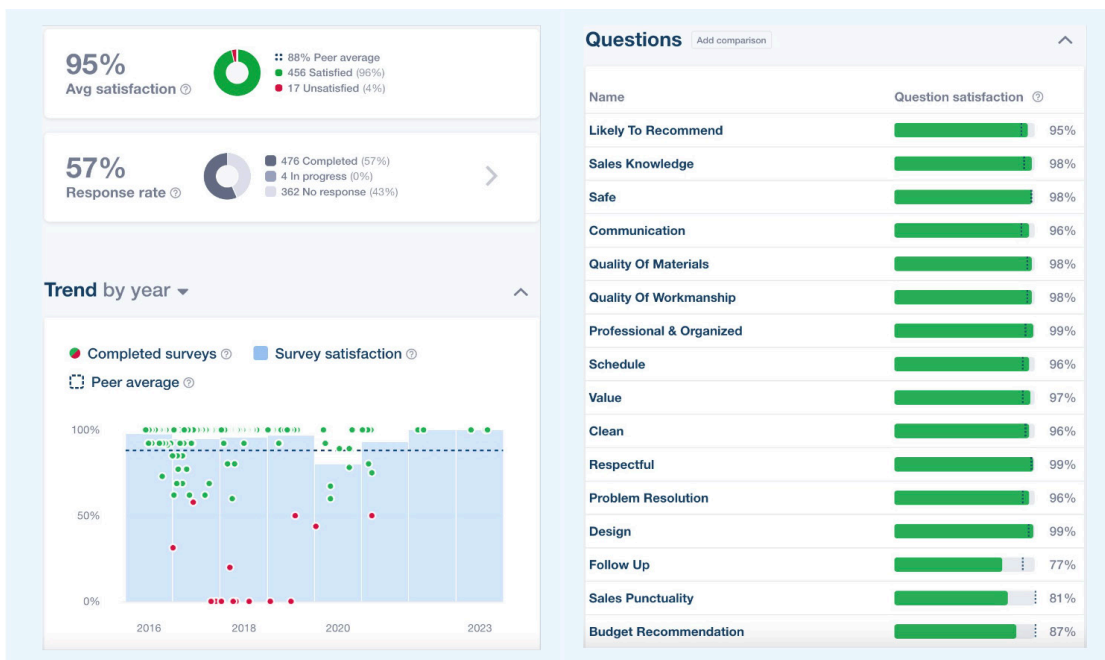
95%
Avg satisfaction ⓘ

88% Peer average
456 Satisfied (96%)
17 Unsatisfied (4%)

57%
Response rate ⓘ

476 Completed (57%)
4 In progress (0%)
362 No response (43%)

Trend by year

Completed surveys ⓘ
Survey satisfaction ⓘ
Peer average ⓘ

100%
50%
0%

2016
2018
2020
2023

Questions Add comparison

| Name | Question satisfaction ⓘ |
|---|---|
| Likely To Recommend | 95% |
| Sales Knowledge | 98% |
| Safe | 98% |
| Communication | 96% |
| Quality Of Materials | 98% |
| Quality Of Workmanship | 98% |
| Professional & Organized | 99% |
| Schedule | 96% |
| Value | 97% |
| Clean | 96% |
| Respectful | 99% |
| Problem Resolution | 96% |
| Design | 99% |
| Follow Up | 77% |
| Sales Punctuality | 81% |
| Budget Recommendation | 87% |